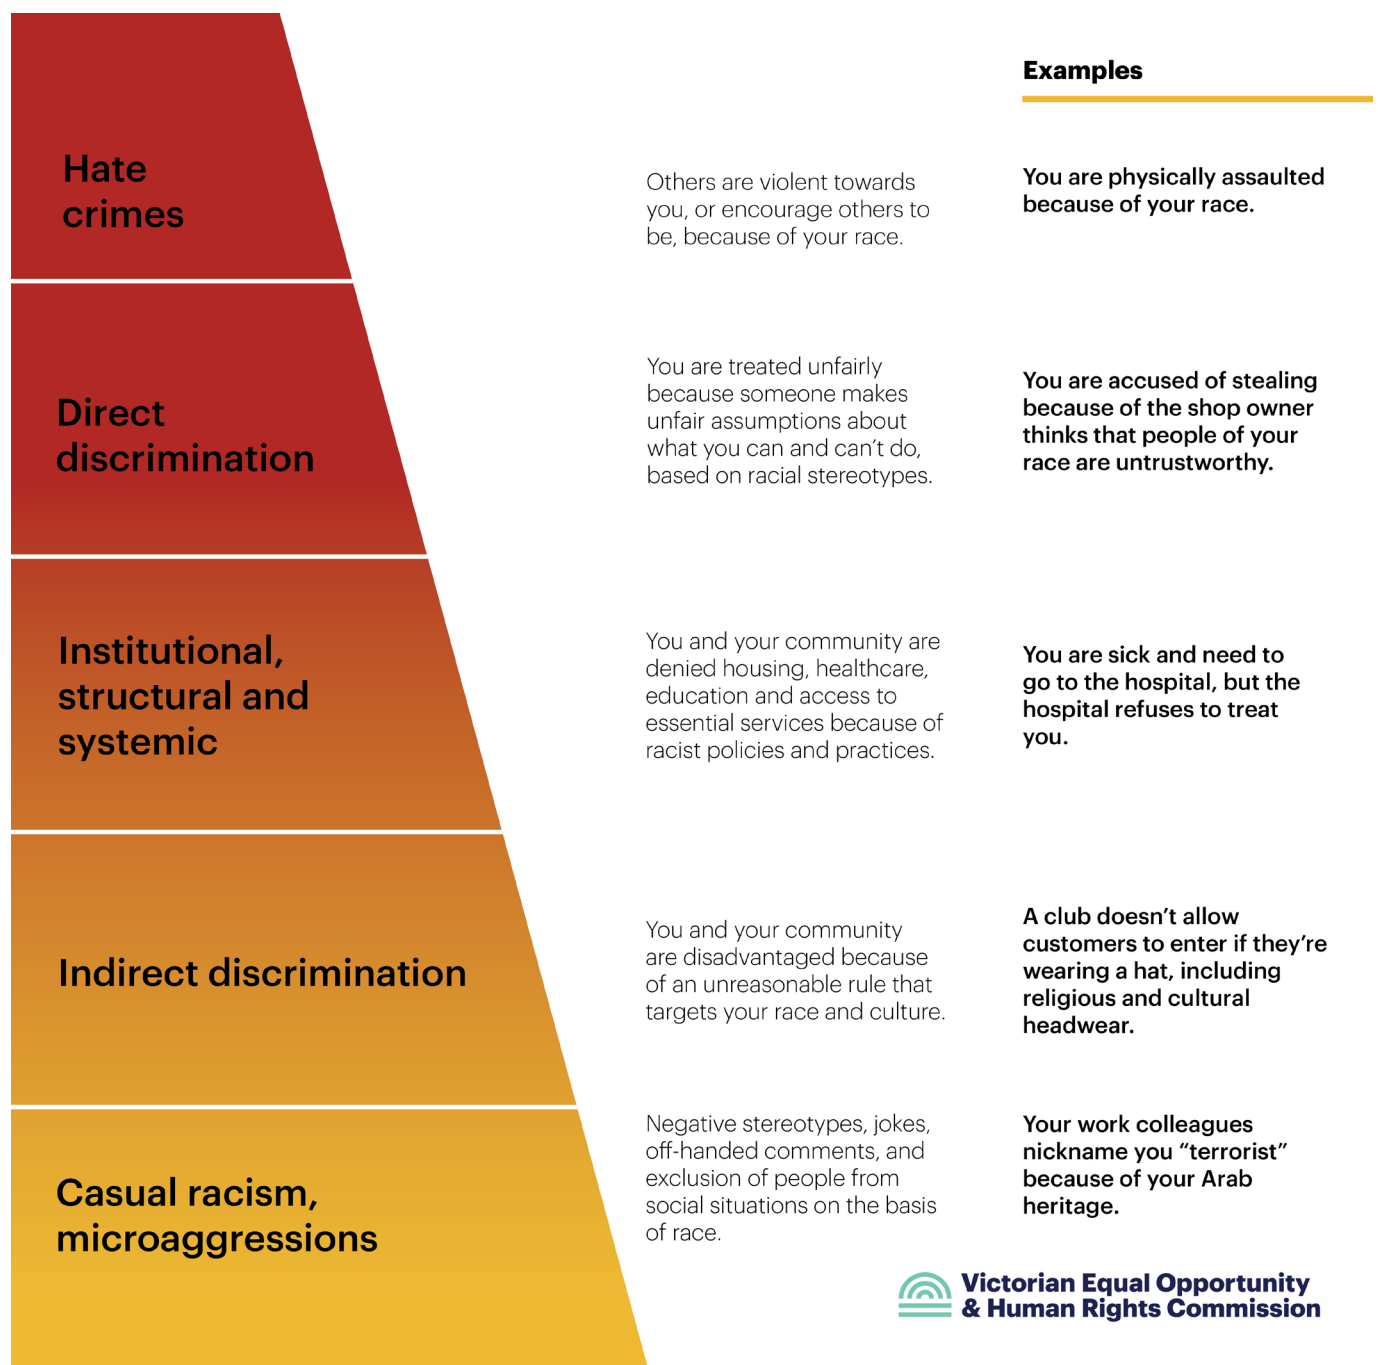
Examples

Hate crimes

Others are violent towards you, or encourage others to be, because of your race.

You are physically assaulted because of your race.

Direct discrimination

You are treated unfairly because someone makes unfair assumptions about what you can and can't do, based on racial stereotypes.

You are accused of stealing because of the shop owner thinks that people of your race are untrustworthy.

Institutional, structural and systemic

You and your community are denied housing, healthcare, education and access to essential services because of racist policies and practices.

You are sick and need to go to the hospital, but the hospital refuses to treat you.

Indirect discrimination

You and your community are disadvantaged because of an unreasonable rule that targets your race and culture.

A club doesn't allow customers to enter if they're wearing a hat, including religious and cultural headwear.

Casual racism, microaggressions

Negative stereotypes, jokes, off-handed comments, and exclusion of people from social situations on the basis of race.

Your work colleagues nickname you "terrorist" because of your Arab heritage.

Victorian Equal Opportunity & Human Rights Commission